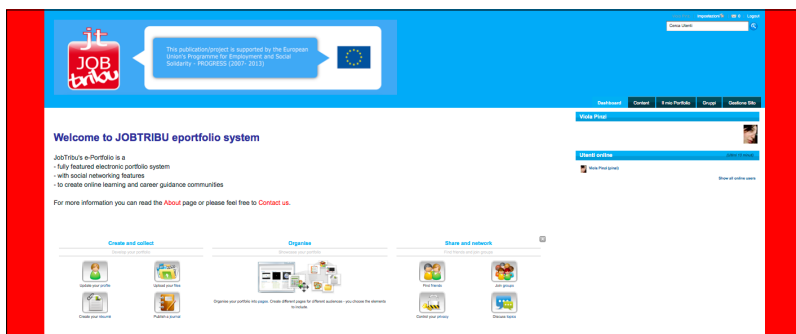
jt JOB tribu

This publication/project is supported by the European Union's Programme for Employment and Social Solidarity - PROGRESS (2007- 2013)

Impostazioni | Logout

Cerca Utenti

Dashboard | Content | Il mio Portfolio | Gruppi | Gestione Sito

Welcome to JOBTRIBU eportfolio system

JobTribu's e-Portfolio is a
- fully featured electronic portfolio system
- with social networking features
- to create online learning and career guidance communities

For more information you can read the About page or please feel free to Contact us.

Viola Pruzi

Utenti online

Viola Pruzi (you)

Show all online users

Create and collect

Develop your portfolio

Update your profile

Upload your files

Create your résumé

Publish a journal

Organise

Showcase your portfolio

Organise your portfolio into pages. Create different pages for different audiences - you choose the elements to include.

Share and network

Find friends and join groups

Find friends

Join groups

Control your privacy

Discuss topics